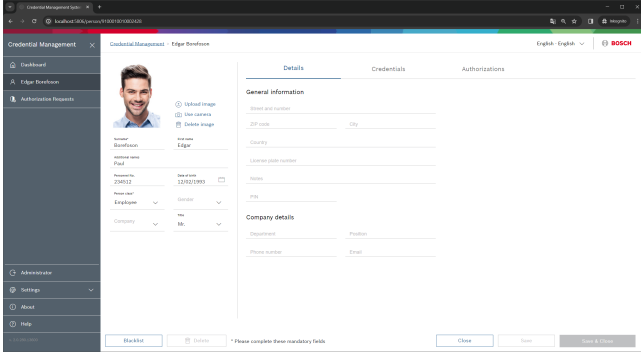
Credential Management Syste ×

localhost:5000/person/9100018010002420

Incognito

Credential Management

Dashboard

Edgar Bonefoxon

Authorization Requests

Administrator

Settings

About

Help

Credential Management > Edgar Bonefoxon

English - English

BOSCH

Details

Credentials

Authorizations

Upload image

Use camera

Delete image

Surname
Bonefoxon

First name
Edgar

Additional names
Paul

Personnel No.
234512

Date of birth
12/02/1993

Person class
Employee

Gender

Company

Title
Mr.

General information

Street and number

ZIP code

City

Country

License plate number

Notes

PIN

Company details

Department

Position

Phone number

Email

Blacklist

Delete

* Please complete these mandatory fields

Close

Save

Save & Close